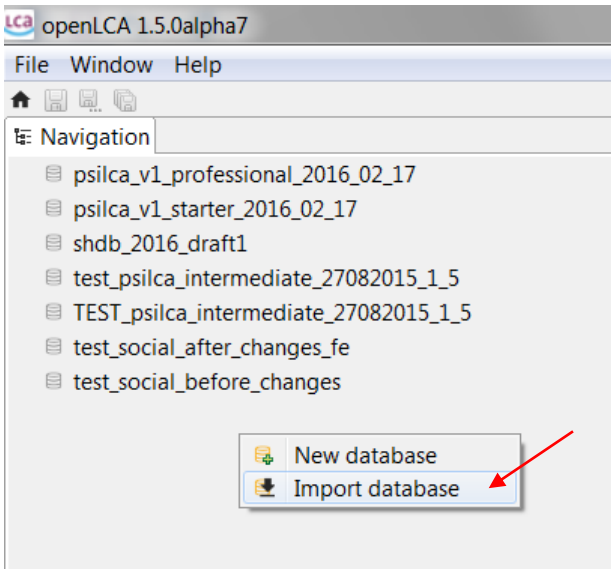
LCA openLCA 1.5.0alpha7

File Window Help

Navigation

psilca_v1_professional_2016_02_17
psilca_v1_starter_2016_02_17
shdb_2016_draft1
test_psilca_intermediate_27082015_1_5
TEST_psilca_intermediate_27082015_1_5
test_social_after_changes_fe
test_social_before_changes

New database
Import database